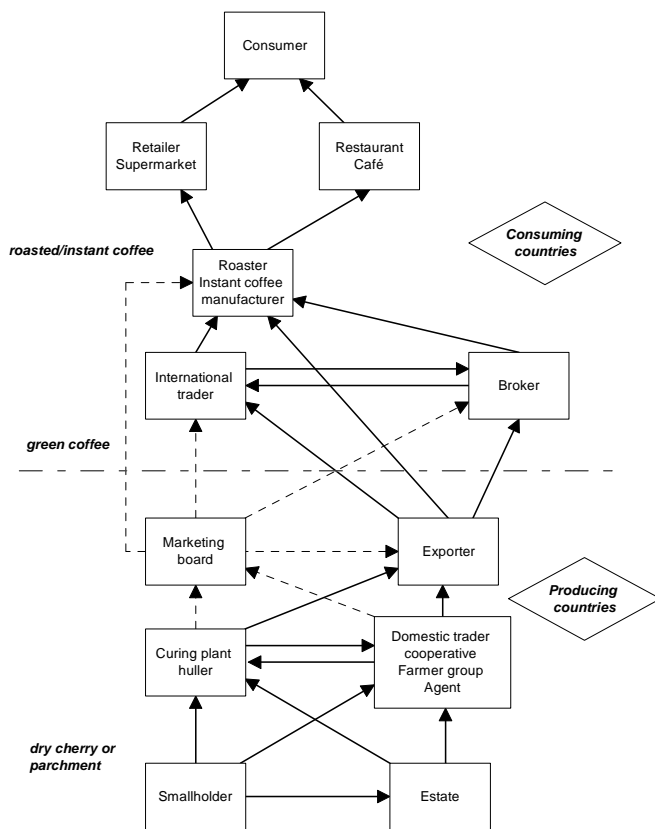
Consumer

Retailer
Supermarket

Restaurant
Café

roasted/instant coffee

Consuming countries

Roaster
Instant coffee manufacturer

International trader

Broker

green coffee

Marketing board

Exporter

Producing countries

Curing plant huller

Domestic trader cooperative
Farmer group
Agent

dry cherry or parchment

Smallholder

Estate